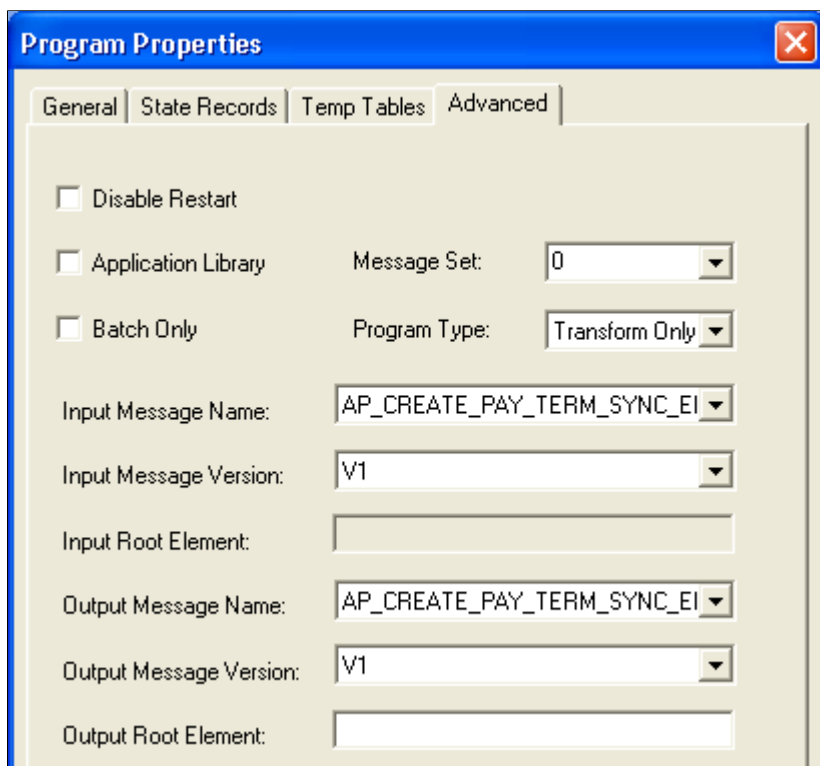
Program Properties

General | State Records | Temp Tables | Advanced

Disable Restart

Application Library

Message Set: 0

Batch Only

Program Type: Transform Only

Input Message Name: AP_CREATE_PAY_TERM_SYNC_EI

Input Message Version: V1

Input Root Element:

Output Message Name: AP_CREATE_PAY_TERM_SYNC_EI

Output Message Version: V1

Output Root Element: